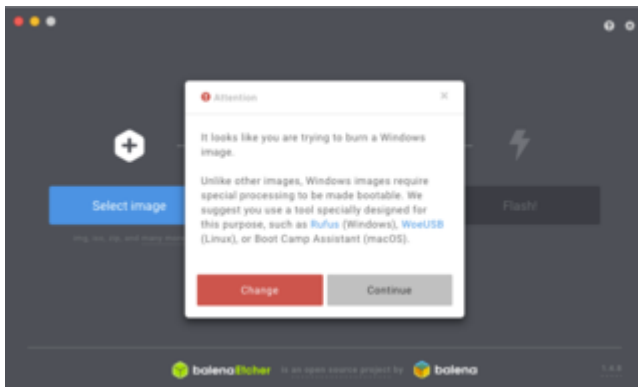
Attention

×

It looks like you are trying to burn a Windows image.

Unlike other images, Windows images require special processing to be made bootable. We suggest you use a tool specially designed for this purpose, such as Rufus (Windows), WoeUSB (Linux), or Boot Camp Assistant (macOS).

Change

Continue

Select image

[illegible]

Flash!

balenaEtcher is an open source project by balena

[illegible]